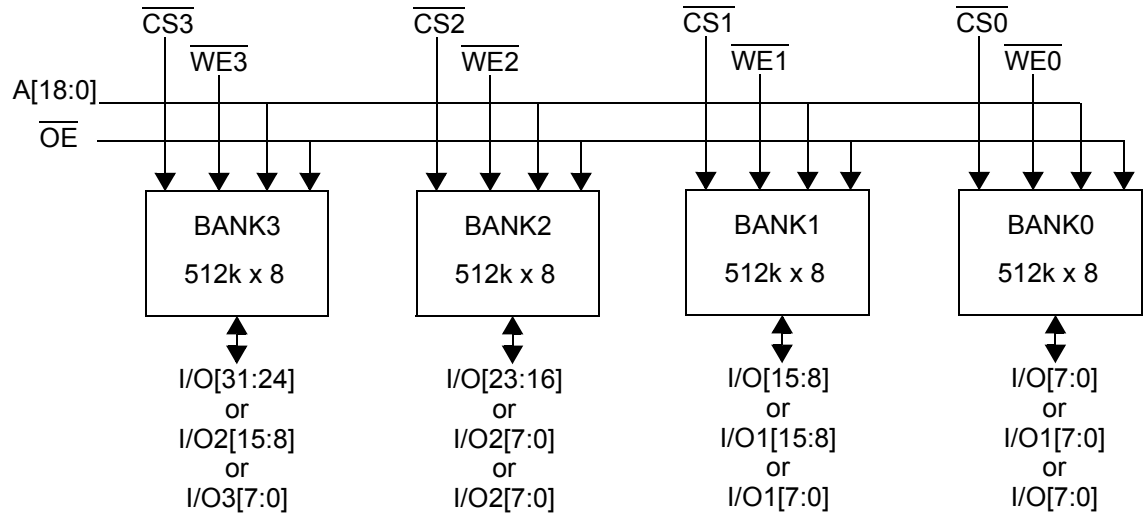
$\overline{CS3}$ $\overline{WE3}$ $\overline{CS2}$ $\overline{WE2}$ $\overline{CS1}$ $\overline{WE1}$ $\overline{CS0}$ $\overline{WE0}$

A[18:0]

$\overline{OE}$

BANK3 512k x 8

BANK2 512k x 8

BANK1 512k x 8

BANK0 512k x 8

I/O[31:24] or I/O2[15:8] or I/O3[7:0]

I/O[23:16] or I/O2[7:0] or I/O2[7:0]

I/O[15:8] or I/O1[15:8] or I/O1[7:0]

I/O[7:0] or I/O1[7:0] or I/O[7:0]